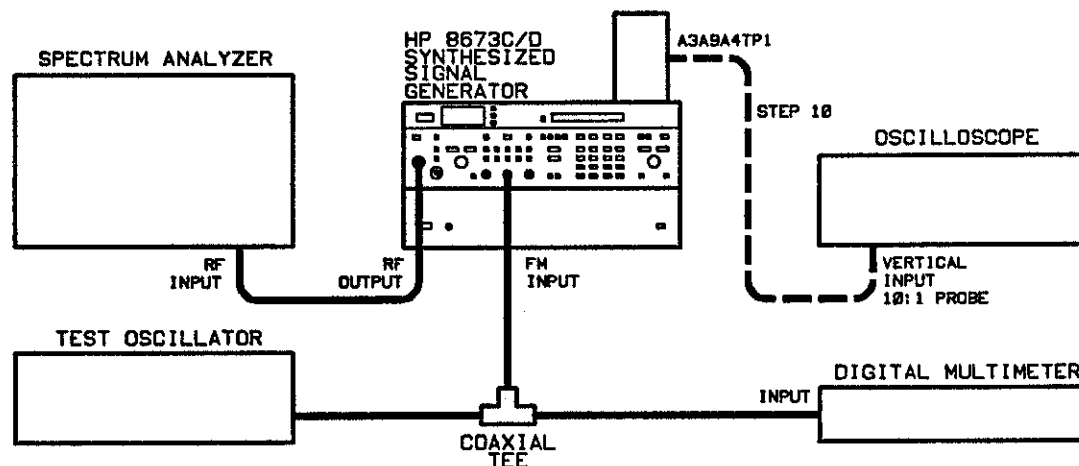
SPECTRUM ANALYZER

HP 8673C/D SYNTHESIZED SIGNAL GENERATOR

A3A9A4TP1

STEP 10

OSCILLOSCOPE

RF INPUT

RF OUTPUT

FM INPUT

VERTICAL INPUT 10:1 PROBE

TEST OSCILLATOR

DIGITAL MULTIMETER

INPUT

COAXIAL TEE